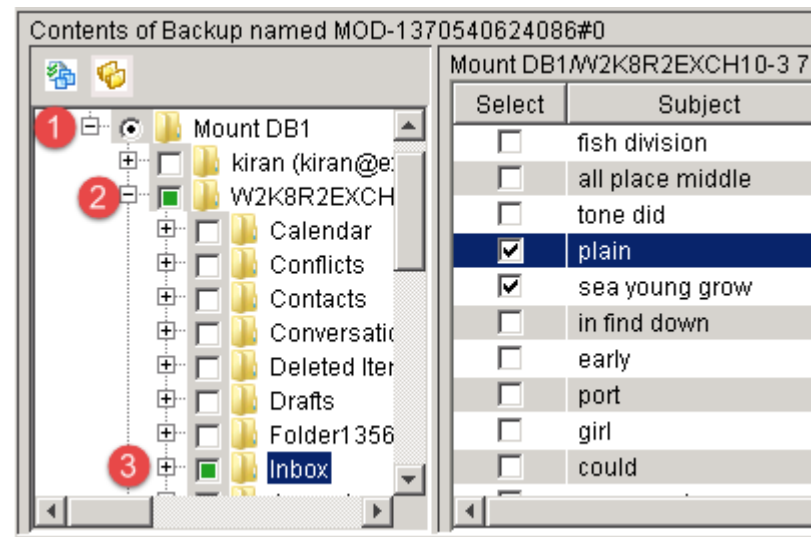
Contents of Backup named MOD-1370540624086#0

1 Mount DB1
kiran (kiran@e
2 W2K8R2EXCH
Calendar
Conflicts
Contacts
Conversatio
Deleted Iter
Drafts
Folder1356
3 Inbox

Mount DB1/W2K8R2EXCH10-3 7

| Select | Subject |
|---|---|
| ☐ | fish division |
| ☐ | all place middle |
| ☐ | tone did |
| ☑ | plain |
| ☑ | sea young grow |
| ☐ | in find down |
| ☐ | early |
| ☐ | port |
| ☐ | girl |
| ☐ | could |